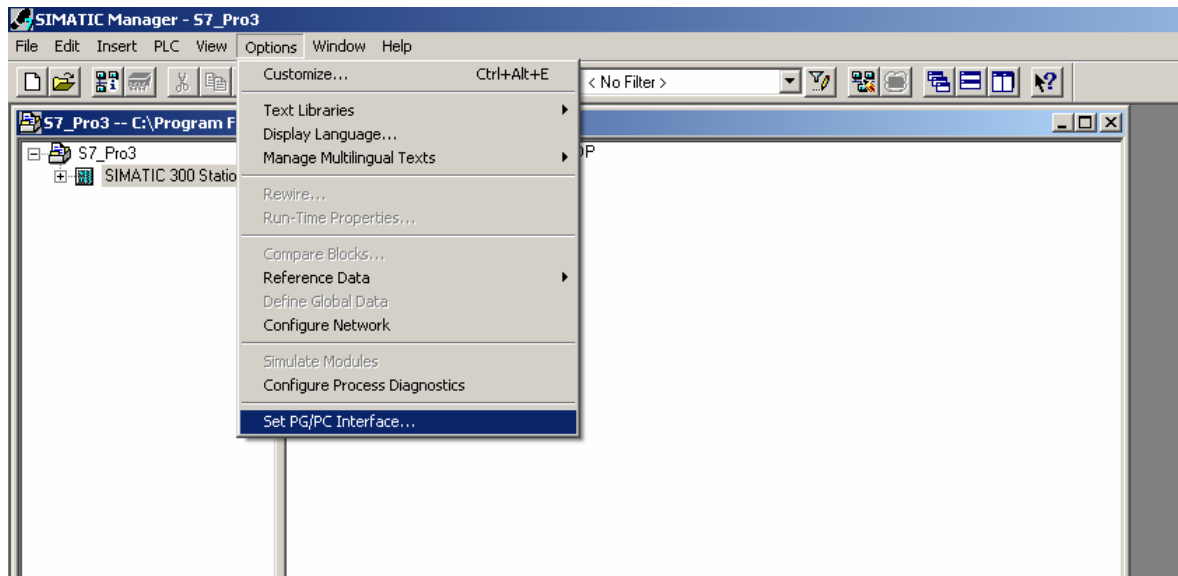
SIMATIC Manager - S7_Pro3

File Edit Insert PLC View Options Window Help

< No Filter >

S7_Pro3 -- C:\Program F

S7_Pro3
SIMATIC 300 Statio

DP

Customize... Ctrl+Alt+E
Text Libraries
Display Language...
Manage Multilingual Texts
Rewire...
Run-Time Properties...
Compare Blocks...
Reference Data
Define Global Data
Configure Network
Simulate Modules
Configure Process Diagnostics
Set PG/PC Interface...